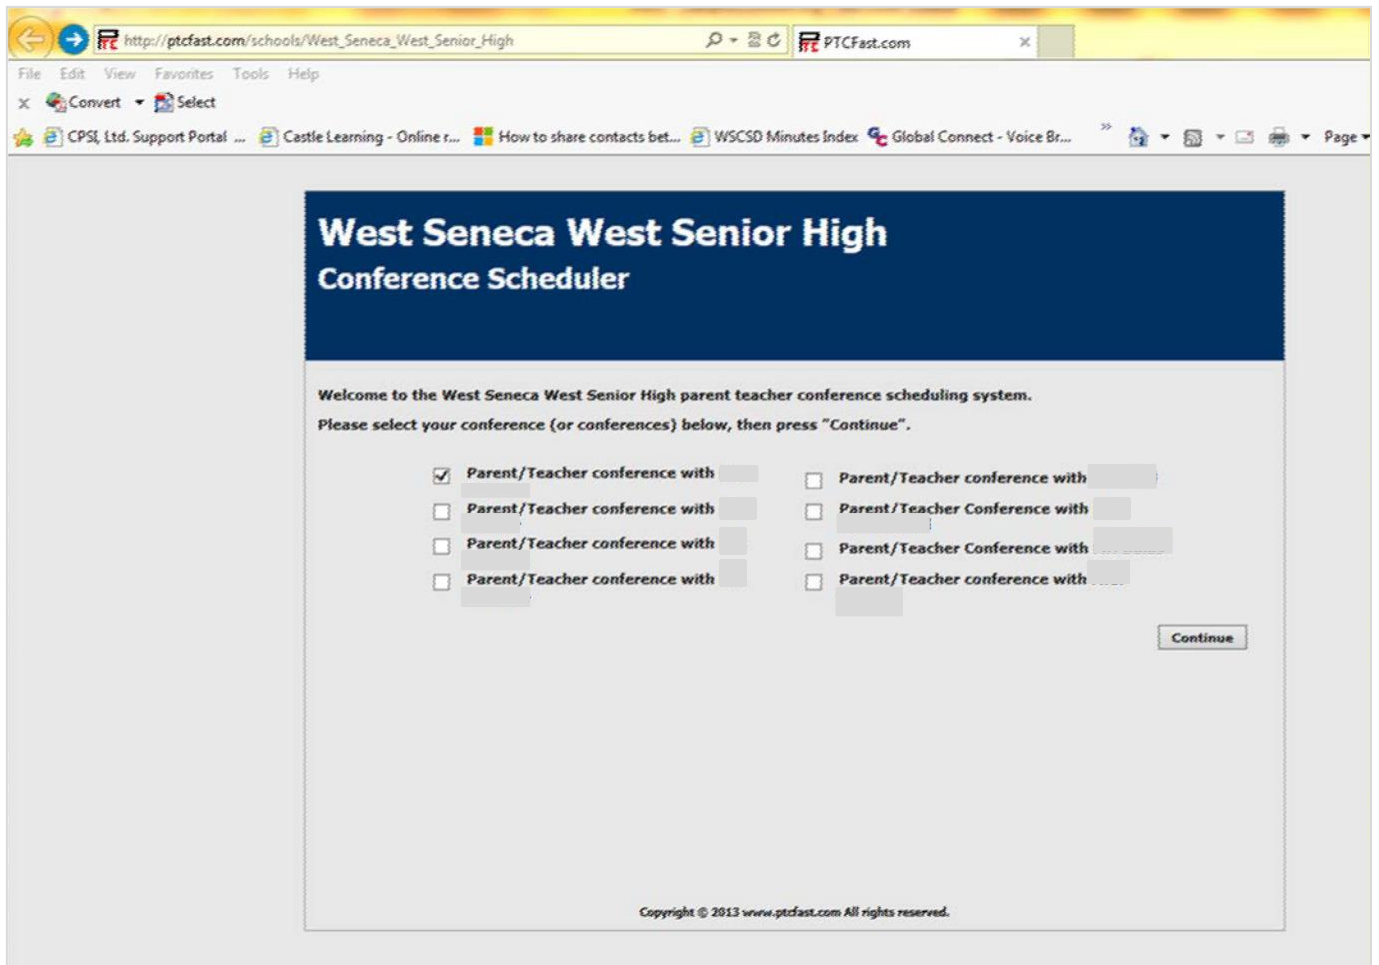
http://ptcfast.com/schools/West_Seneca_West_Senior_High
PTCFast.com

File Edit View Favorites Tools Help

Convert Select

CPSI, Ltd. Support Portal ... Castle Learning - Online r... How to share contacts bet... WSCSD Minutes Index Global Connect - Voice Br... Page

West Seneca West Senior High
Conference Scheduler

Welcome to the West Seneca West Senior High parent teacher conference scheduling system.

Please select your conference (or conferences) below, then press "Continue".

Parent/Teacher conference with
Parent/Teacher conference with
Parent/Teacher conference with
Parent/Teacher conference with

Parent/Teacher conference with
Parent/Teacher Conference with
Parent/Teacher Conference with
Parent/Teacher conference with

Continue

Copyright © 2013 www.ptcfast.com All rights reserved.